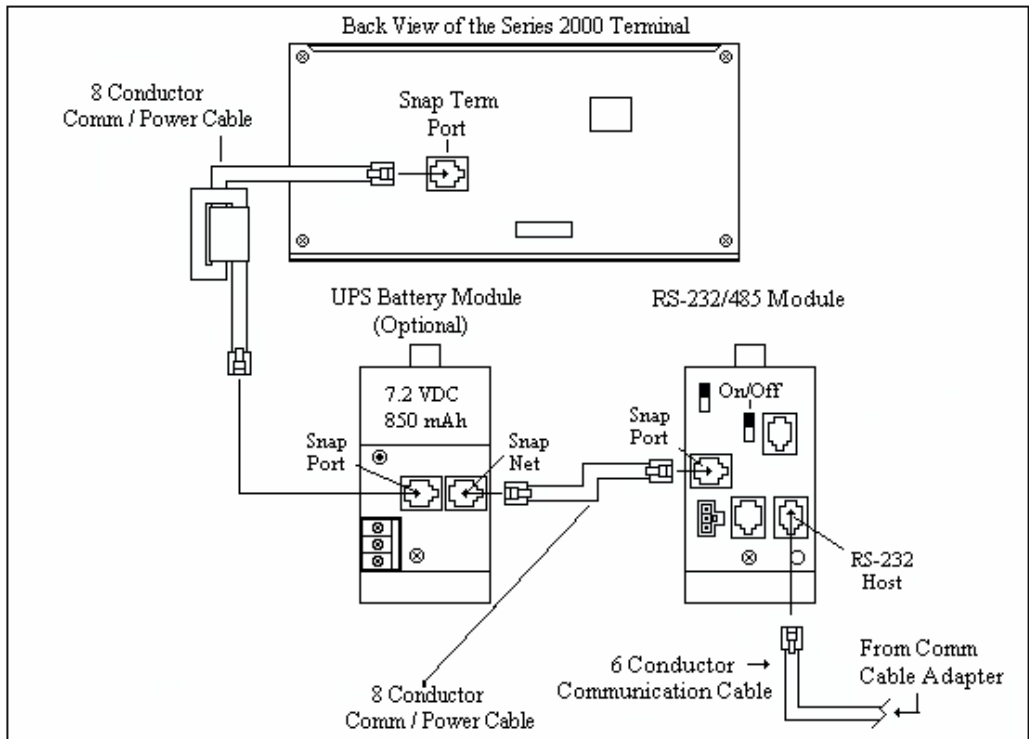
Back View of the Series 2000 Terminal

8 Conductor Comm / Power Cable

Snap Term Port

UPS Battery Module (Optional)

7.2 VDC 850 mAh

Snap Port

Snap Net

RS-232/485 Module

On/Off

Snap Port

RS-232 Host

8 Conductor Comm / Power Cable

6 Conductor → Communication Cable

From Comm Cable Adapter